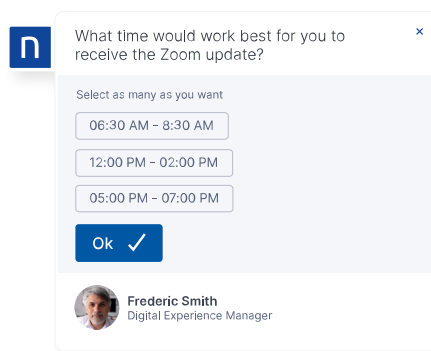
n

What time would work best for you to receive the Zoom update?

×

Select as many as you want

06:30 AM - 8:30 AM

12:00 PM - 02:00 PM

05:00 PM - 07:00 PM

Ok ✓

Frederic Smith
Digital Experience Manager